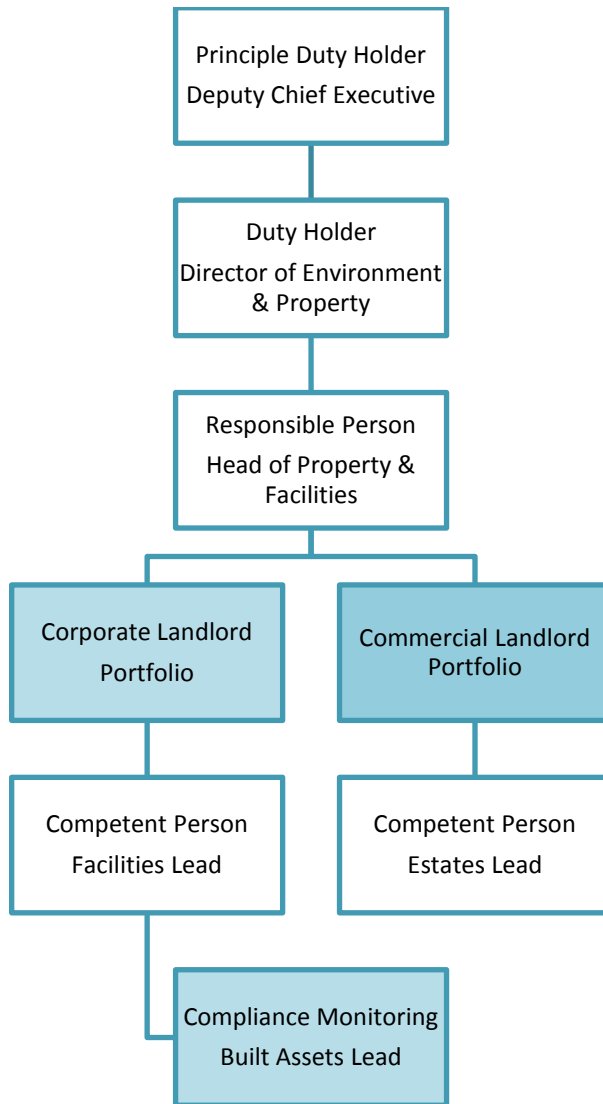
Principle Duty Holder
Deputy Chief Executive

Duty Holder
Director of Environment & Property

Responsible Person
Head of Property & Facilities

Corporate Landlord Portfolio

Commercial Landlord Portfolio

Competent Person
Facilities Lead

Competent Person
Estates Lead

Compliance Monitoring
Built Assets Lead